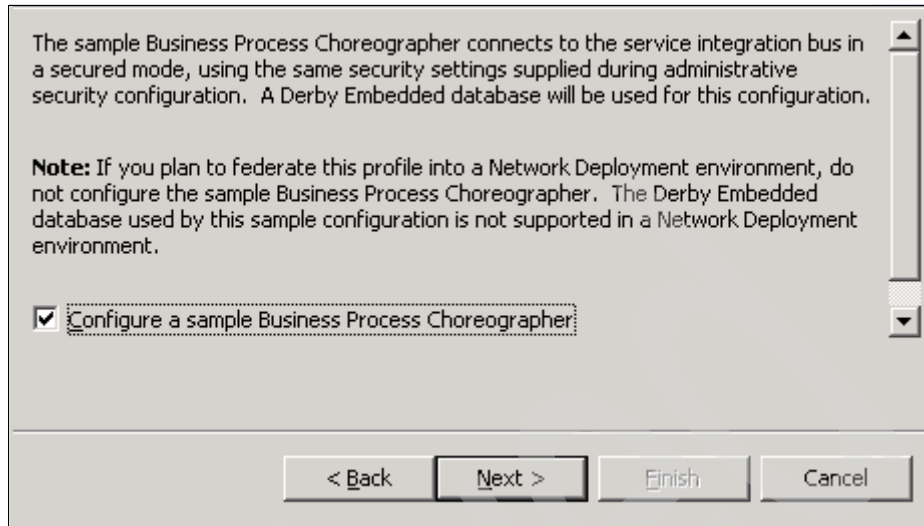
The sample Business Process Choreographer connects to the service integration bus in a secured mode, using the same security settings supplied during administrative security configuration. A Derby Embedded database will be used for this configuration.

**Note:** If you plan to federate this profile into a Network Deployment environment, do not configure the sample Business Process Choreographer. The Derby Embedded database used by this sample configuration is not supported in a Network Deployment environment.

☑ Configure a sample Business Process Choreographer

< Back | Next > | Finish | Cancel